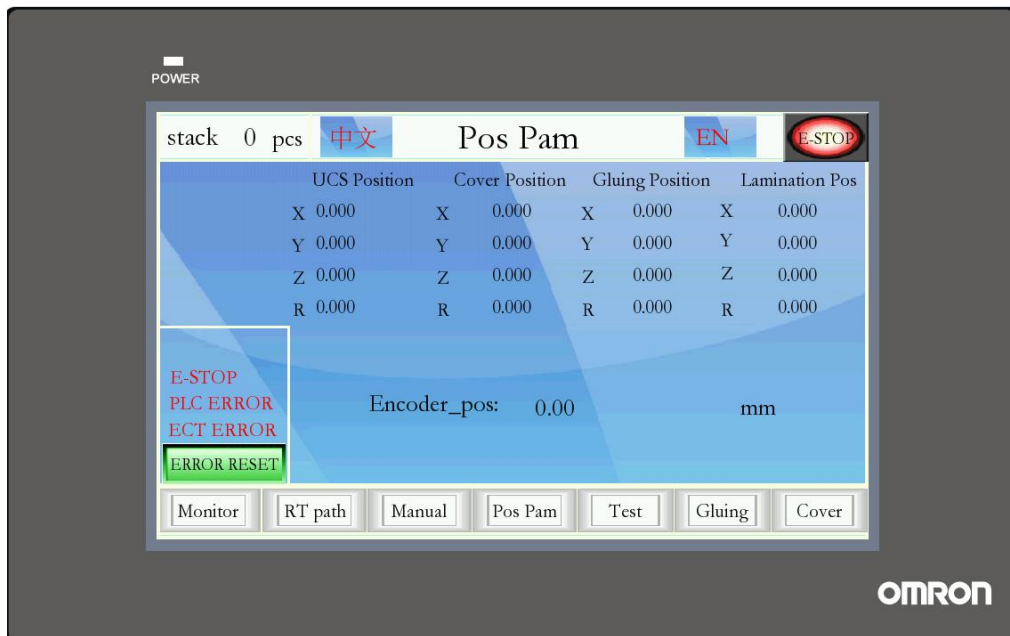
POWER

stack 0 pcs 中文 Pos Pam EN E-STOP

| UCS Position | | Cover Position | | Gluing Position | | Lamination Pos | |
|---|---|---|---|---|---|---|---|
| X | 0.000 | X | 0.000 | X | 0.000 | X | 0.000 |
| Y | 0.000 | Y | 0.000 | Y | 0.000 | Y | 0.000 |
| Z | 0.000 | Z | 0.000 | Z | 0.000 | Z | 0.000 |
| R | 0.000 | R | 0.000 | R | 0.000 | R | 0.000 |

E-STOP
PLC ERROR
ECT ERROR
ERROR RESET

Encoder_pos: 0.00 mm

Monitor RT path Manual Pos Pam Test Gluing Cover

OMRON